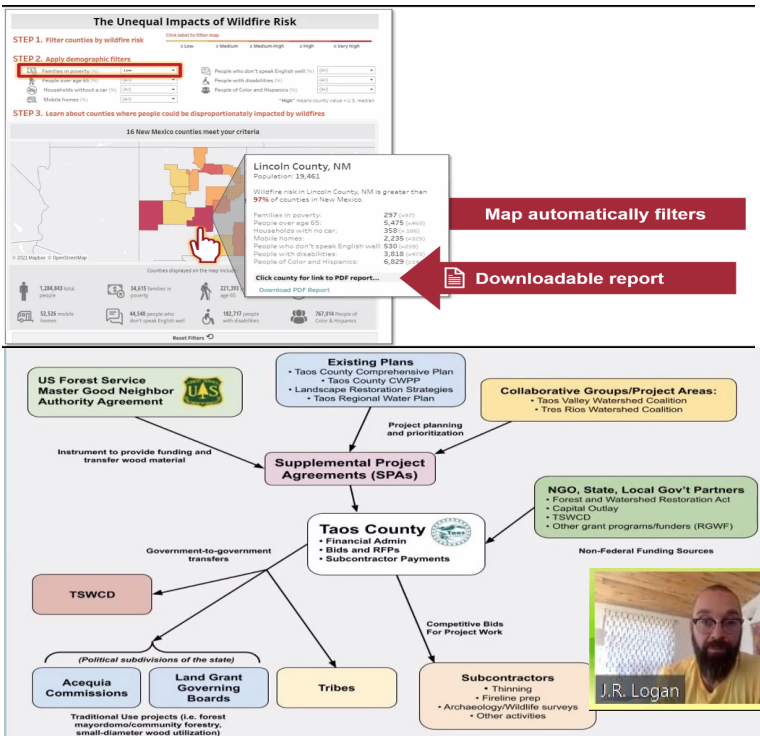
The Unequal Impacts of Wildfire Risk

STEP 1. Filter counties by wildfire risk

Click label for filter map

Low | Medium | Medium-High | High | Very High

STEP 2. Apply demographic filters

Families in poverty (%) Low
People over age 65 (%) (All)
Households without a car (%) (All)
Mobile homes (%) (All)
People who don't speak English well (%) (All)
People with disabilities (%) (All)
People of Color and Hispanics (%) (All)

"High" means county value > U.S. median

STEP 3. Learn about counties where people could be disproportionately impacted by wildfires

16 New Mexico counties meet your criteria

Lincoln County, NM
Population: 19,461

Wildfire risk in Lincoln County, NM is greater than 97% of counties in New Mexico.

Families in poverty: 297 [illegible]
People over age 65: 5,475 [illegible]
Households with no car: 358 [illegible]
Mobile homes: 2,235 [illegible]
People who don't speak English well: 530 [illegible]
People with disabilities: 3,818 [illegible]
People of Color and Hispanics: 6,829 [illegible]

Click county for link to PDF report...
Download PDF Report

© 2021 Mapbox © OpenStreetMap

Counties displayed on the map includ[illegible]

1,284,843 total people
34,615 families in poverty
221,3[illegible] age 65
52,526 mobile homes
44,548 people who don't speak English well
182,717 people with disabilities
767,014 People of Color & Hispanics

Reset Filters

Map automatically filters

Downloadable report

US Forest Service Master Good Neighbor Authority Agreement

Existing Plans
• Taos County Comprehensive Plan
• Taos County CWPP
• Landscape Restoration Strategies
• Taos Regional Water Plan

Collaborative Groups/Project Areas:
• Taos Valley Watershed Coalition
• Tres Rios Watershed Coalition

Instrument to provide funding and transfer wood material

Project planning and prioritization

Supplemental Project Agreements (SPAs)

NGO, State, Local Gov't Partners
• Forest and Watershed Restoration Act
• Capital Outlay
• TSWCD
• Other grant programs/funders (RGWF)

Taos County
• Financial Admin
• Bids and RFPs
• Subcontractor Payments

Government-to-government transfers

Non-Federal Funding Sources

TSWCD

Competitive Bids For Project Work

(Political subdivisions of the state)

Acequia Commissions

Land Grant Governing Boards

Tribes

Subcontractors
• Thinning
• Fireline prep
• Archaeology/Wildlife surveys
• Other activities

Traditional Use projects (i.e. forest mayordomo/community forestry, small-diameter wood utilization)

J.R. Logan